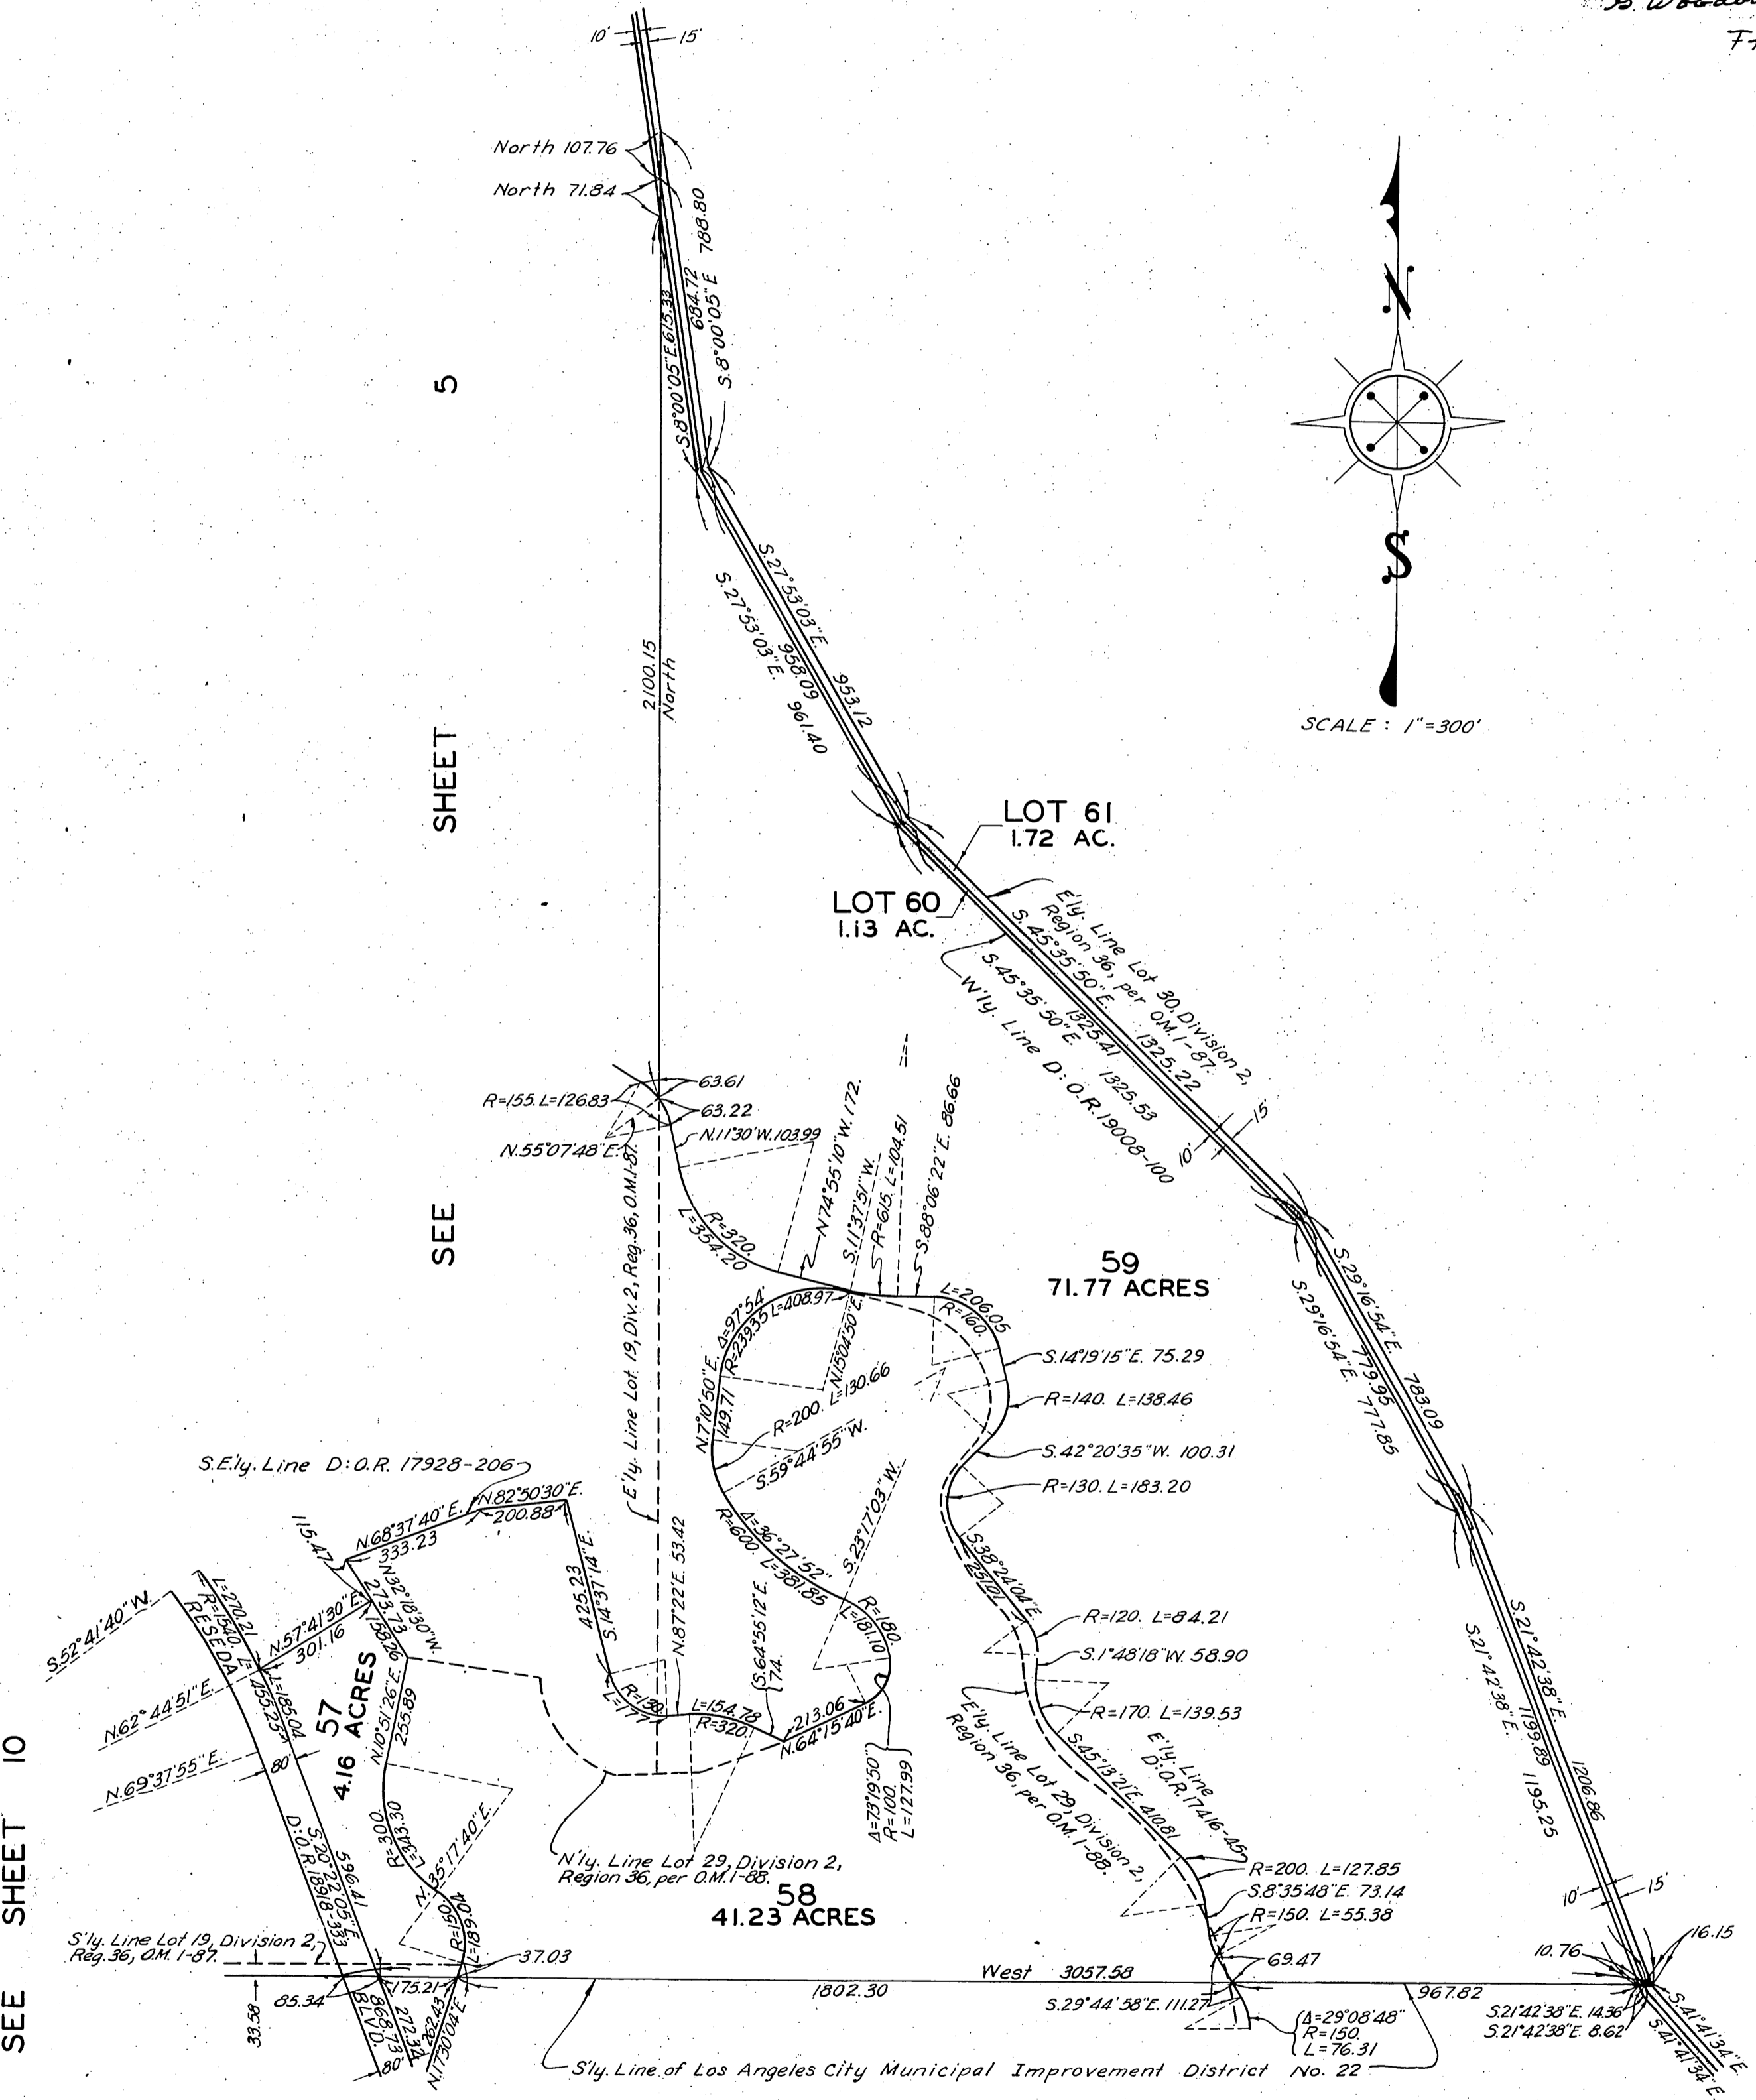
B. Wood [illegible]
F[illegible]

10'
15'
North 107.76
North 71.84
788.80
684.72
S.8°00'05"E.
S.8°00'05"E. 615.33

SEE SHEET 5

N
S
SCALE : 1"=300'

2100.15
North

S.27°53'03"E.
953.12
958.09
S.27°53'03"E.
961.40

LOT 61
1.72 AC.
LOT 60
1.13 AC.

E'ly. Line Lot 30, Division 2, Region 36, per O.M. 1-87.
S.45°35'50"E. 1325.22
S.45°35'50"E. 1325.41
W'ly. Line D: O.R. 19008-100
1325.53
10'
15'

R=155. L=126.83
63.61
63.22
N.55°07'48"E.
N.11°30'W. 103.99
N.74°55'10"W. 172.
S.11°37'51"W.
R=615. L=104.51
S.88°06'22"E. 86.66
R=320.
L=354.20
E'ly. Line Lot 19, Div. 2, Reg. 36, O.M. 1-87.

59
71.77 ACRES
L=206.05
R=160.
Δ=97°54'
R=239.35 L=408.97
N.15°04'50"E.
N.7°10'50"E.
149.71
L=130.66
R=200.
S.59°44'55"W.
S.14°19'15"E. 75.29
R=140. L=138.46
S.42°20'35"W. 100.31
R=130. L=183.20

S.29°16'54"E.
779.96
S.29°16'54"E. 777.85
783.09

S.E'ly. Line D: O.R. 17928-206
N.68°37'40"E.
N.82°50'30"E.
200.88
333.23
115.47
425.23
S.14°37'14"E.
N.87°22'E. 53.42
Δ=36°27'52"
R=600. L=381.85
S.23°17'03"W.
R=180
L=181.10
S.38°24'04"E.
251.01
R=120. L=84.21
S.1°48'18"W. 58.90
R=170. L=139.53

S.21°42'38"E.
S.21°42'38"E.
1199.89
1195.25
1206.86

S.52°41'40"W.
L=270.21
R=1540.
L=155.25
RESEDA
N.57°41'30"E.
301.16
273.73
N.32°18'30"W.
N.10°51'26"E.
255.89
L=185.04
57
4.16 ACRES
N.62°44'51"E.
N.69°37'55"E.
80'
R=130
L=177
L=154.78
R=320.
S.64°55'12"E.
74.
213.06
N.64°15'40"E.
Δ=73°19'50"
R=100.
L=127.99
S.45°13'21"E. 410.81
E'ly. Line Lot 29, Division 2, Region 36, per O.M. 1-88.
E'ly. Line D: O.R. 17416-45

SEE SHEET 10

R=300.
L=343.30
N.35°17'40"E.
R=150
L=189.04
S.20°22'05"E.
596.41
D: O.R. 18918-353
N'ly. Line Lot 29, Division 2, Region 36, per O.M. 1-88.
58
41.23 ACRES
R=200. L=127.85
S.8°35'48"E. 73.14
R=150. L=55.38
69.47
10'
15'
16.15
10.76

S'ly. Line Lot 19, Division 2, Reg. 36, O.M. 1-87.
37.03
West 3057.58
33.58
85.34
175.21
BLVD.
868.73
272.34
762.43
N.17°30'04"E.
80'
1802.30
S.29°44'58"E. 111.27
Δ=29°08'48"
R=150.
L=76.31
967.82
S.21°42'38"E. 14.36
S.21°42'38"E. 8.62
S.41°41'34"E.
S.41°41'34"E.
S'ly. Line of Los Angeles City Municipal Improvement District No. 22